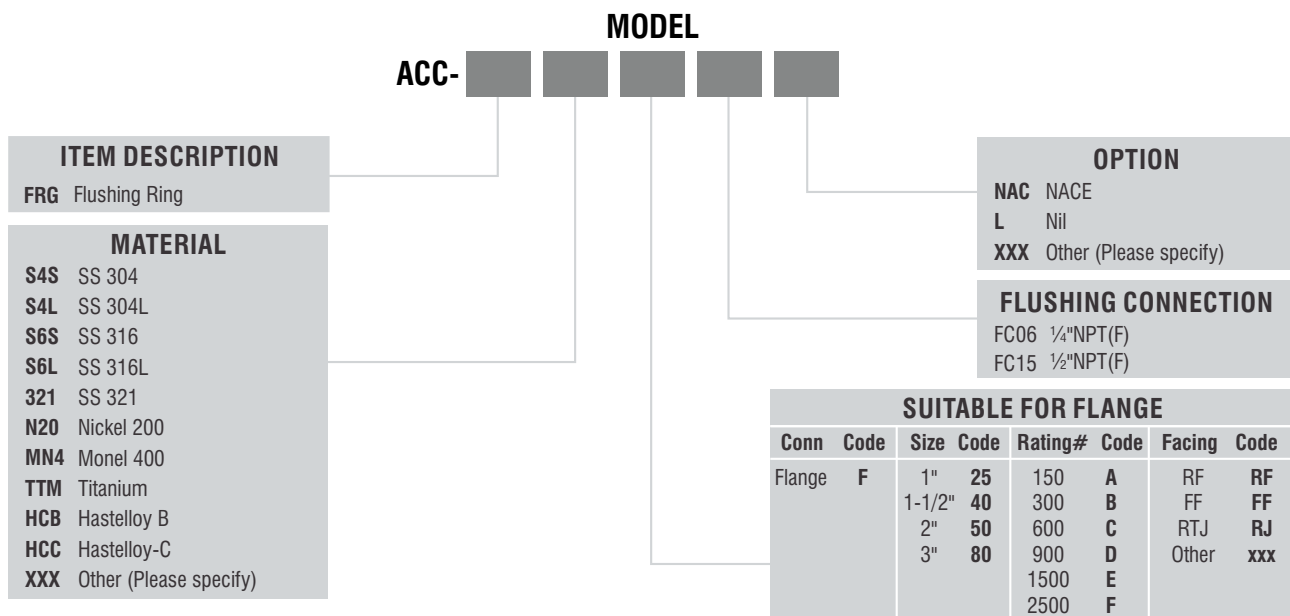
MODEL

ACC-

ITEM DESCRIPTION

FRG Flushing Ring

MATERIAL

S4S SS 304
S4L SS 304L
S6S SS 316
S6L SS 316L
321 SS 321
N20 Nickel 200
MN4 Monel 400
TTM Titanium
HCB Hastelloy B
HCC Hastelloy-C
XXX Other (Please specify)

OPTION

NAC NACE
L Nil
XXX Other (Please specify)

FLUSHING CONNECTION

FC06 ¼"NPT(F)
FC15 ½"NPT(F)

SUITABLE FOR FLANGE

| Conn | Code | Size | Code | Rating# | Code | Facing | Code |
|---|---|---|---|---|---|---|---|
| Flange | F | 1" | 25 | 150 | A | RF | RF |
| | | 1-1/2" | 40 | 300 | B | FF | FF |
| | | 2" | 50 | 600 | C | RTJ | RJ |
| | | 3" | 80 | 900 | D | Other | xxx |
| | | | | 1500 | E | | |
| | | | | 2500 | F | | |